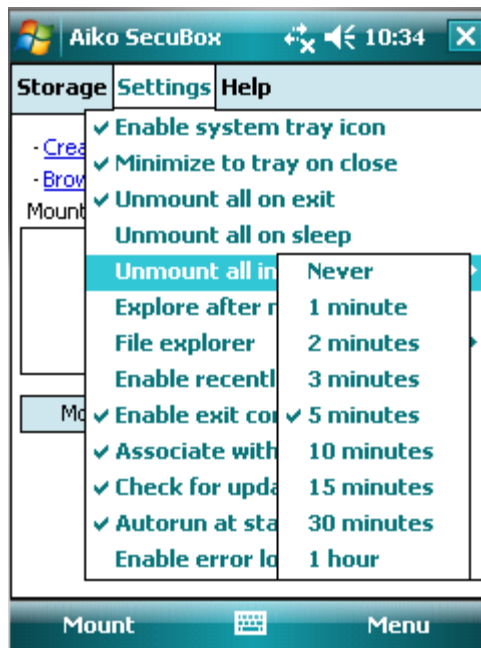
Aiko SecuBox 10:34

Storage Settings Help

- Crea
- Brow
Mount
Mo

✔ Enable system tray icon
✔ Minimize to tray on close
✔ Unmount all on exit
Unmount all on sleep
Unmount all in
Explore after r
File explorer
Enable recentl
✔ Enable exit co
✔ Associate with
✔ Check for upda
✔ Autorun at sta
Enable error lo

Never
1 minute
2 minutes
3 minutes
✔ 5 minutes
10 minutes
15 minutes
30 minutes
1 hour

Mount Menu